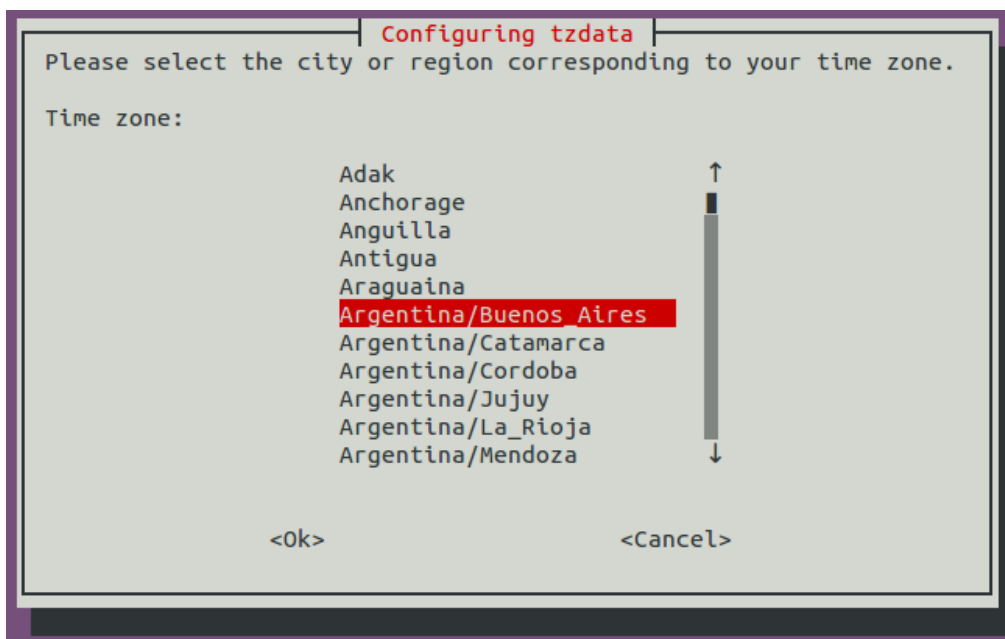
Configuring tzdata

Please select the city or region corresponding to your time zone.

Time zone:

Adak
Anchorage
Anguilla
Antigua
Araguaina
Argentina/Buenos_Aires
Argentina/Catamarca
Argentina/Cordoba
Argentina/Jujuy
Argentina/La_Rioja
Argentina/Mendoza

<Ok>

<Cancel>